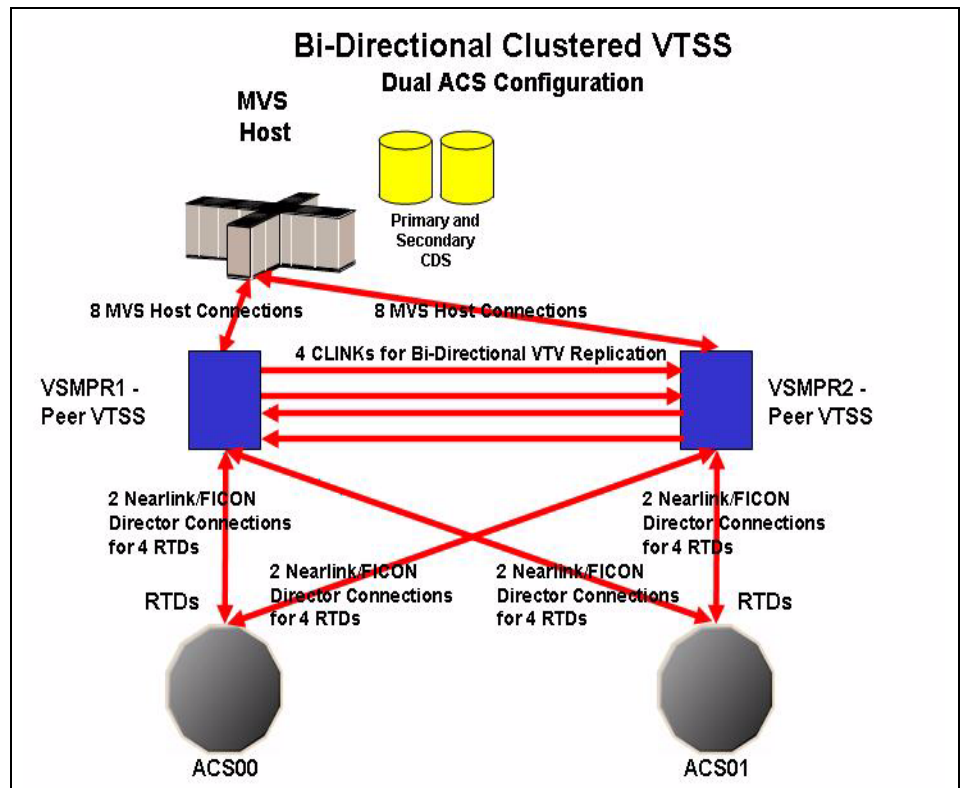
Bi-Directional Clustered VTSS
Dual ACS Configuration

MVS Host

Primary and Secondary CDS

8 MVS Host Connections

8 MVS Host Connections

4 CLINKs for Bi-Directional VTV Replication

VSMPR1 - Peer VTSS

VSMPR2 - Peer VTSS

2 Nearlink/FICON Director Connections for 4 RTDs

2 Nearlink/FICON Director Connections for 4 RTDs

2 Nearlink/FICON Director Connections for 4 RTDs

2 Nearlink/FICON Director Connections for 4 RTDs

RTDs

RTDs

ACS00

ACS01